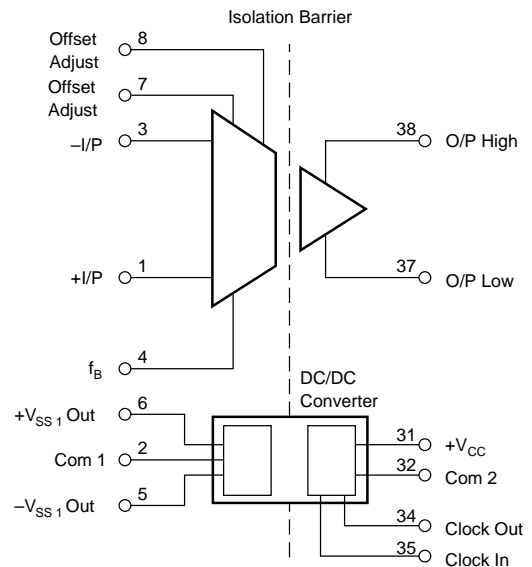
Isolation Barrier

Offset Adjust 8

Offset Adjust 7

–I/P 3

+I/P 1

$f_B$ 4

38 O/P High

37 O/P Low

DC/DC Converter

$+V_{SS\,1}$ Out 6

Com 1 2

$-V_{SS\,1}$ Out 5

31 $+V_{CC}$

32 Com 2

34 Clock Out

35 Clock In